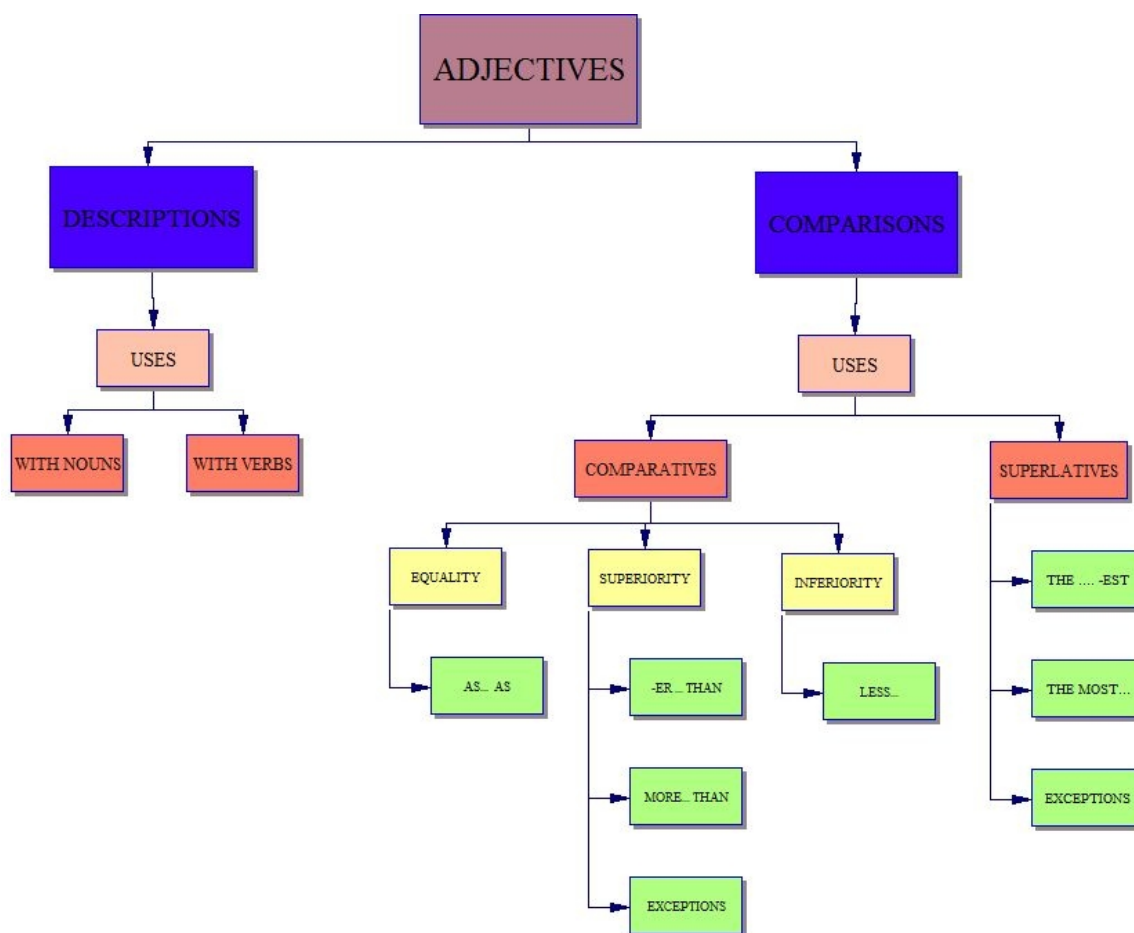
ADJECTIVES

DESCRIPTIONS

USES

WITH NOUNS

WITH VERBS

COMPARISONS

USES

COMPARATIVES

SUPERLATIVES

EQUALITY

AS... AS

SUPERIORITY

-ER... THAN

MORE... THAN

EXCEPTIONS

INFERIORITY

LESS...

THE .... -EST

THE MOST...

EXCEPTIONS